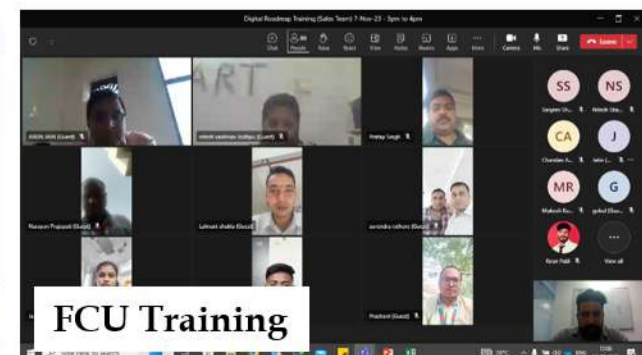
Digital Roadmap Training (Sales Team) 7-Nov-23 - 3pm to 4pm

Chat People Raise React View Notes Rooms Apps More Camera Mic Share Leave

ART

ARUN JAIN (Guest)
nilesh sandman mallya (Guest)
Pratap Singh
Narayan Prajapati (Guest)
Lalmani shukla (Guest)
surendra rathore (Guest)
Prashant (Guest)

SS Sargam Sh...
NS Nitesh Sha...
CA Chandan A...
J Jatin (...
MR Mukesh Ra...
G gulzal (Gu...
Kiran Patil
View all

FCU Training